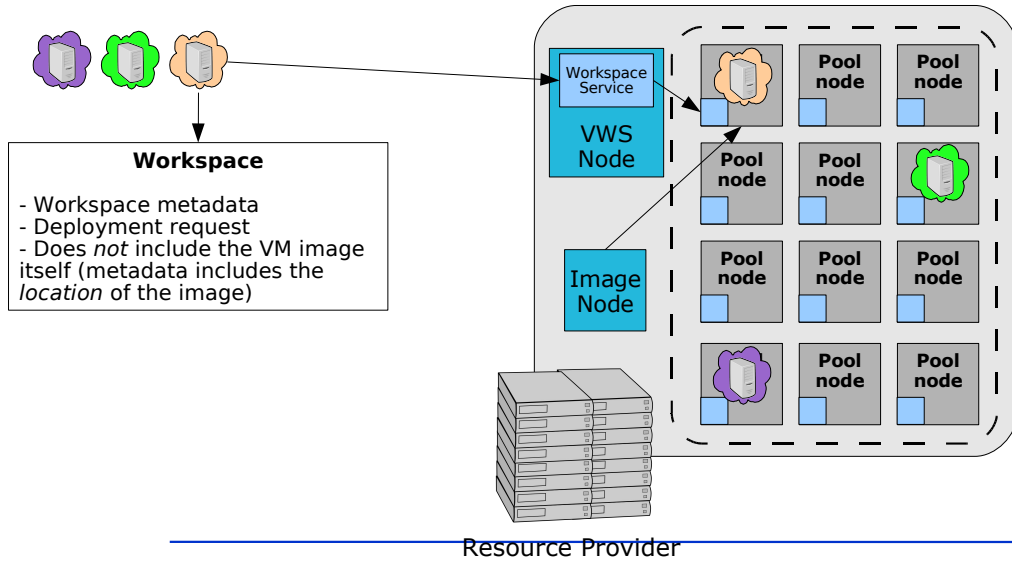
**Workspace**

- Workspace metadata
- Deployment request
- Does *not* include the VM image itself (metadata includes the *location* of the image)

Workspace Service

VWS Node

Image Node

Pool node

Pool node

Pool node

Pool node

Pool node

Pool node

Pool node

Pool node

Pool node

Pool node

Resource Provider